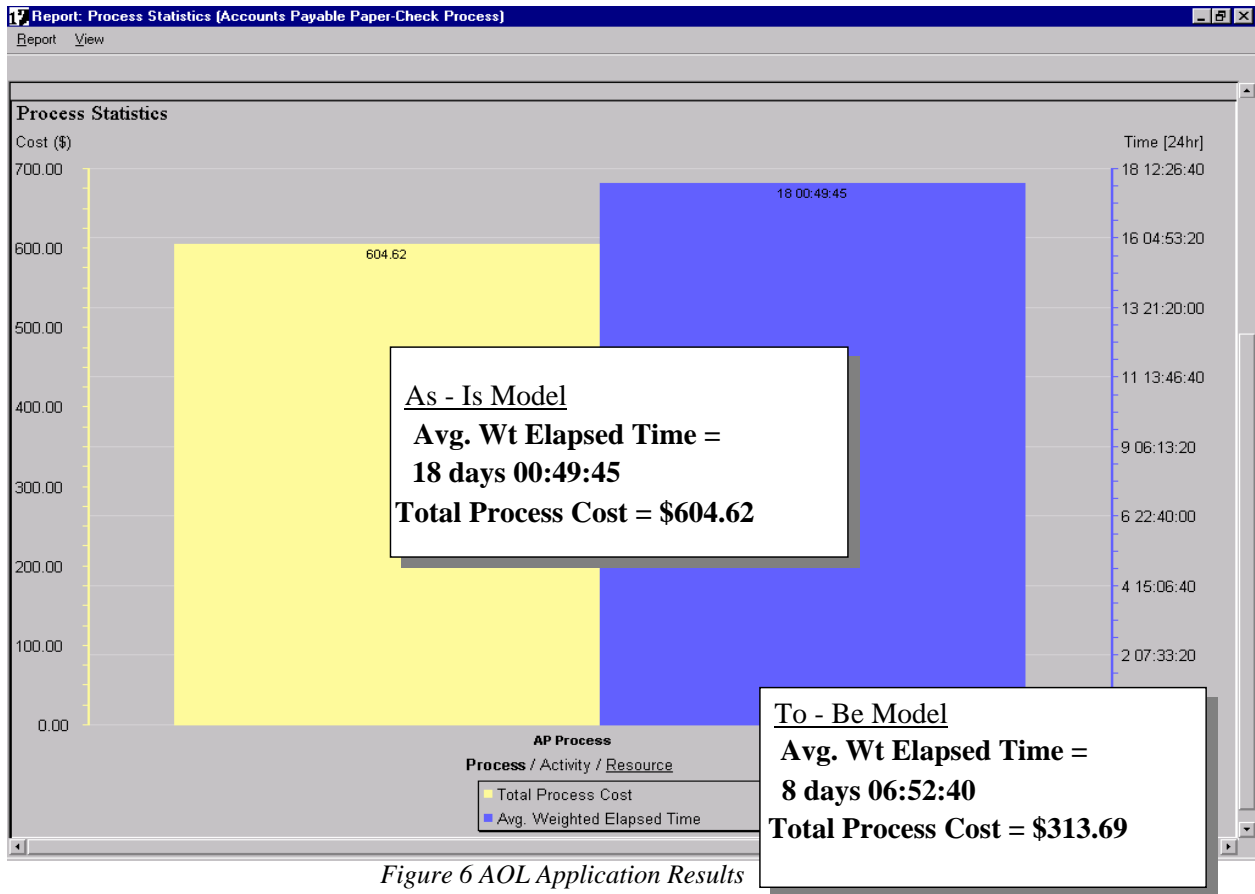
Report: Process Statistics (Accounts Payable Paper-Check Process)

Report View

Process Statistics

Cost ($)

Time [24hr]

700.00
600.00
500.00
400.00
300.00
200.00
100.00
0.00

18 12:26:40
16 04:53:20
13 21:20:00
11 13:46:40
9 06:13:20
6 22:40:00
4 15:06:40
2 07:33:20

604.62

18 00:49:45

As - Is Model
Avg. Wt Elapsed Time =
18 days 00:49:45
Total Process Cost = $604.62

AP Process

Process / Activity / Resource

Total Process Cost
Avg. Weighted Elapsed Time

To - Be Model
Avg. Wt Elapsed Time =
8 days 06:52:40
Total Process Cost = $313.69

Figure 6 AOL Application Results